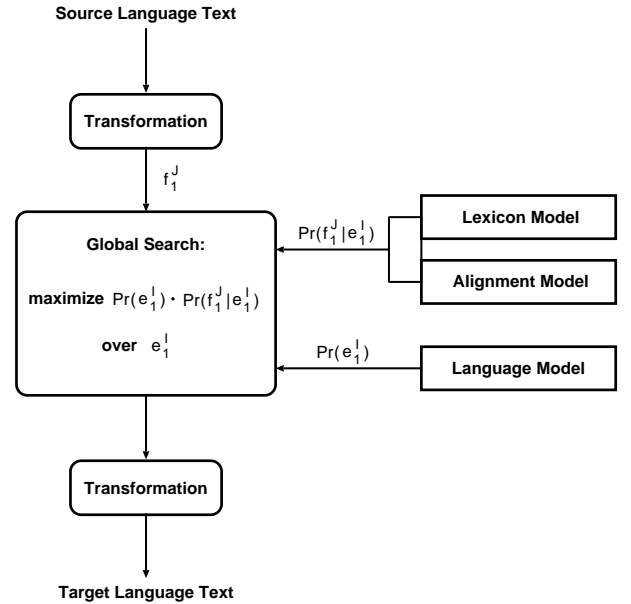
Source Language Text

Transformation

$f_1^J$

Global Search:

maximize $Pr(e_1^I) \cdot Pr(f_1^J|e_1^I)$

over $e_1^I$

$Pr(f_1^J|e_1^I)$

Lexicon Model

Alignment Model

$Pr(e_1^I)$

Language Model

Transformation

Target Language Text